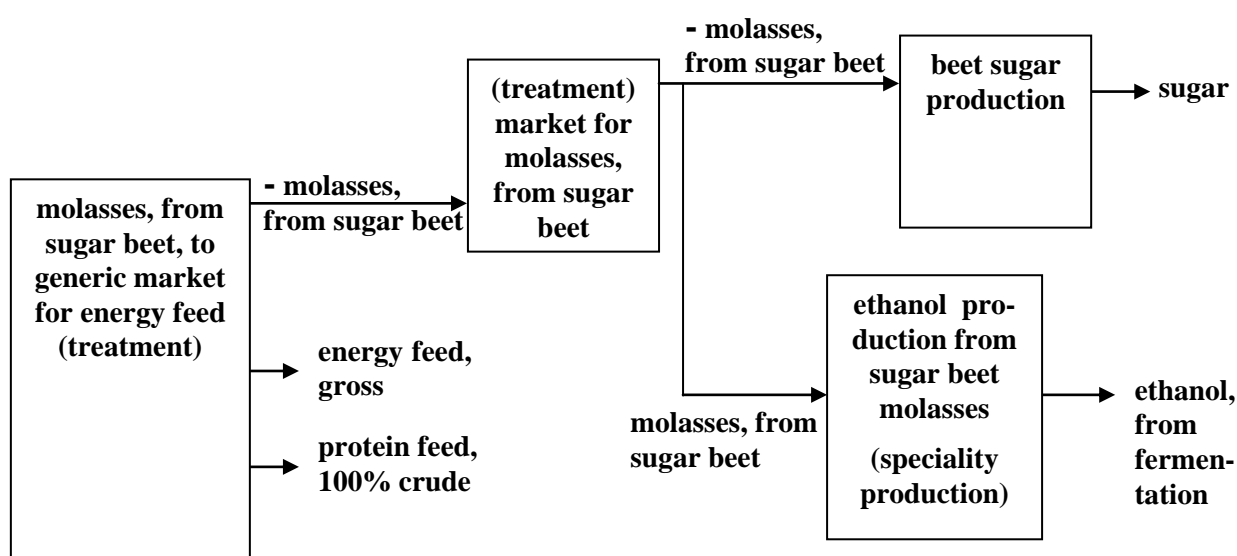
molasses, from sugar beet, to generic market for energy feed (treatment)

- molasses, from sugar beet

(treatment) market for molasses, from sugar beet

- molasses, from sugar beet

beet sugar production

sugar

energy feed, gross

protein feed, 100% crude

molasses, from sugar beet

ethanol production from sugar beet molasses

(speciality production)

ethanol, from fermentation